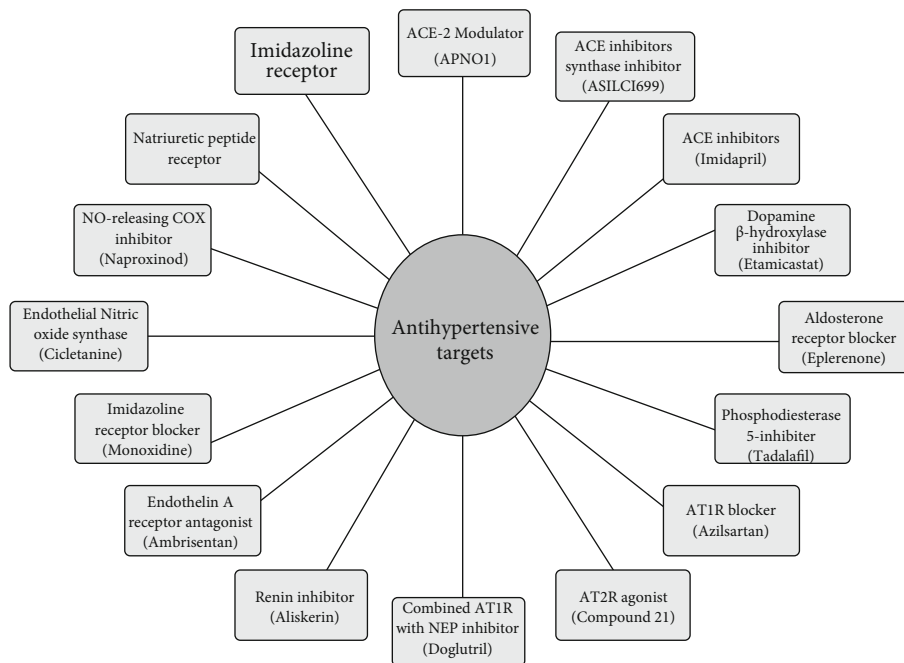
Antihypertensive targets

Imidazoline receptor

ACE-2 Modulator (APNO1)

ACE inhibitors synthase inhibitor (ASILCI699)

ACE inhibitors (Imidapril)

Dopamine β-hydroxylase inhibitor (Etamicastat)

Aldosterone receptor blocker (Eplerenone)

Phosphodiesterase 5-inhibiter (Tadalafil)

AT1R blocker (Azilsartan)

AT2R agonist (Compound 21)

Combined AT1R with NEP inhibitor (Doglutril)

Renin inhibitor (Aliskerin)

Endothelin A receptor antagonist (Ambrisentan)

Imidazoline receptor blocker (Monoxidine)

Endothelial Nitric oxide synthase (Cicletanine)

NO-releasing COX inhibitor (Naproxinod)

Natriuretic peptide receptor